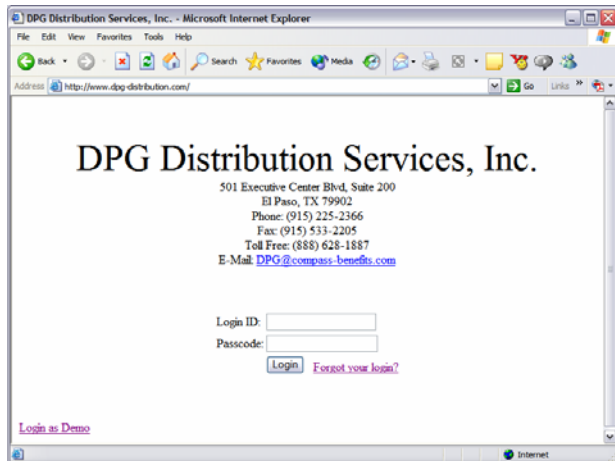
DPG Distribution Services, Inc. - Microsoft Internet Explorer

File Edit View Favorites Tools Help

Back Search Favorites Media

Address http://www.dpg-distribution.com/ Go Links »

DPG Distribution Services, Inc.

501 Executive Center Blvd, Suite 200
El Paso, TX 79902
Phone: (915) 225-2366
Fax: (915) 533-2205
Toll Free: (888) 628-1887
E-Mail: DPG@compass-benefits.com

Login ID:
Passcode:
Login Forgot your login?

Login as Demo

Internet